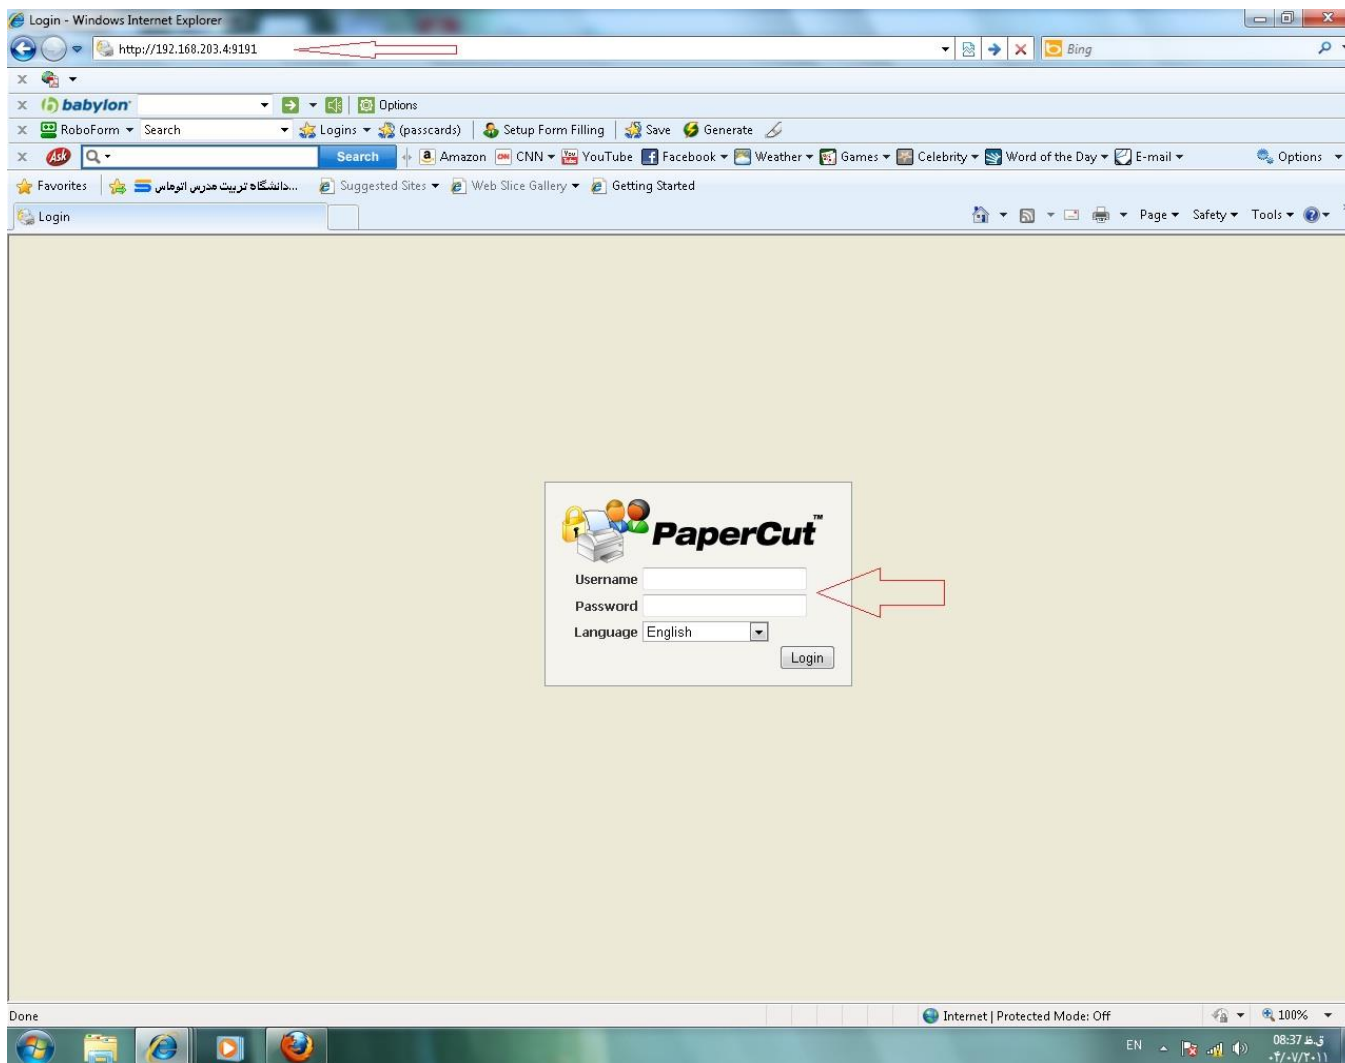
Login - Windows Internet Explorer

http://192.168.203.4:9191

Bing

babylon Options

RoboForm Search Logins (passcards) Setup Form Filling Save Generate

Ask Search Amazon CNN YouTube Facebook Weather Games Celebrity Word of the Day E-mail Options

Favorites ...دانشگاه تربیت مدرس اتوماس Suggested Sites Web Slice Gallery Getting Started

Login

Page Safety Tools

PaperCut™

Username

Password

Language English

Login

Done

Internet | Protected Mode: Off

100%

EN

08:37 ق.ظ
۰۲/۰۷/۲۰۱۱